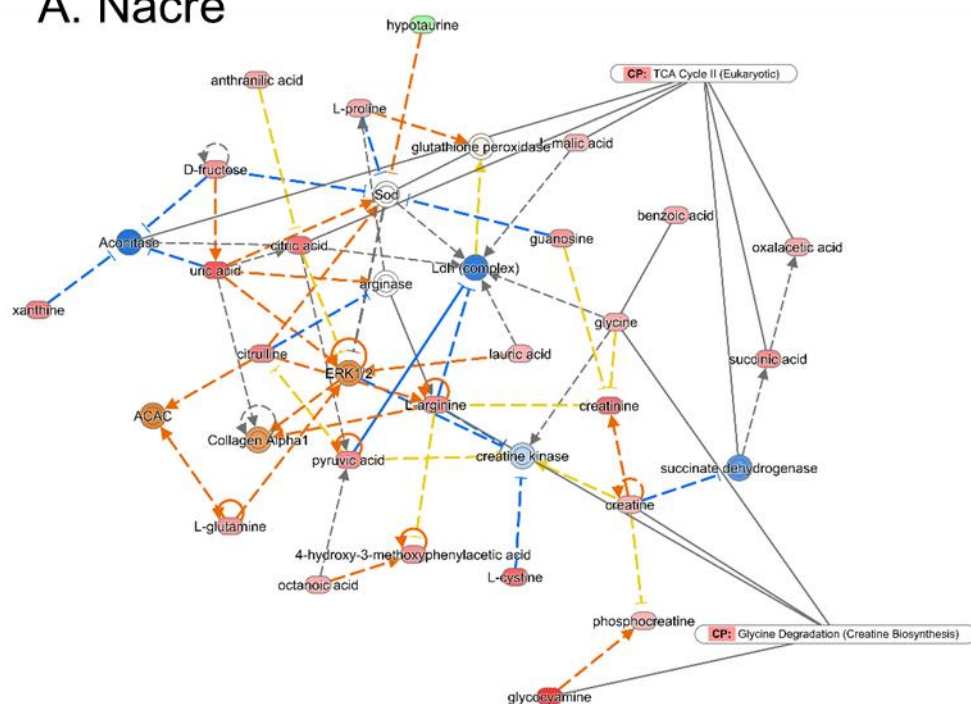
A. Nacre

hypotaurine

anthranilic acid

CP: TCA Cycle II (Eukaryotic)

L-proline

glutathione peroxidase

L-malic acid

D-fructose

Sod

benzoic acid

Aconitase

citric acid

guanosine

oxalacetic acid

uric acid

Ldh (complex)

xanthine

arginase

glycine

citrulline

lauric acid

succinic acid

ERK1/2

ACAC

L-arginine

creatinine

Collagen Alpha1

pyruvic acid

creatine kinase

succinate dehydrogenase

creatine

L-glutamine

4-hydroxy-3-methoxyphenylacetic acid

L-cystine

octanoic acid

phosphocreatine

CP: Glycine Degradation (Creatine Biosynthesis)

glycocyamine